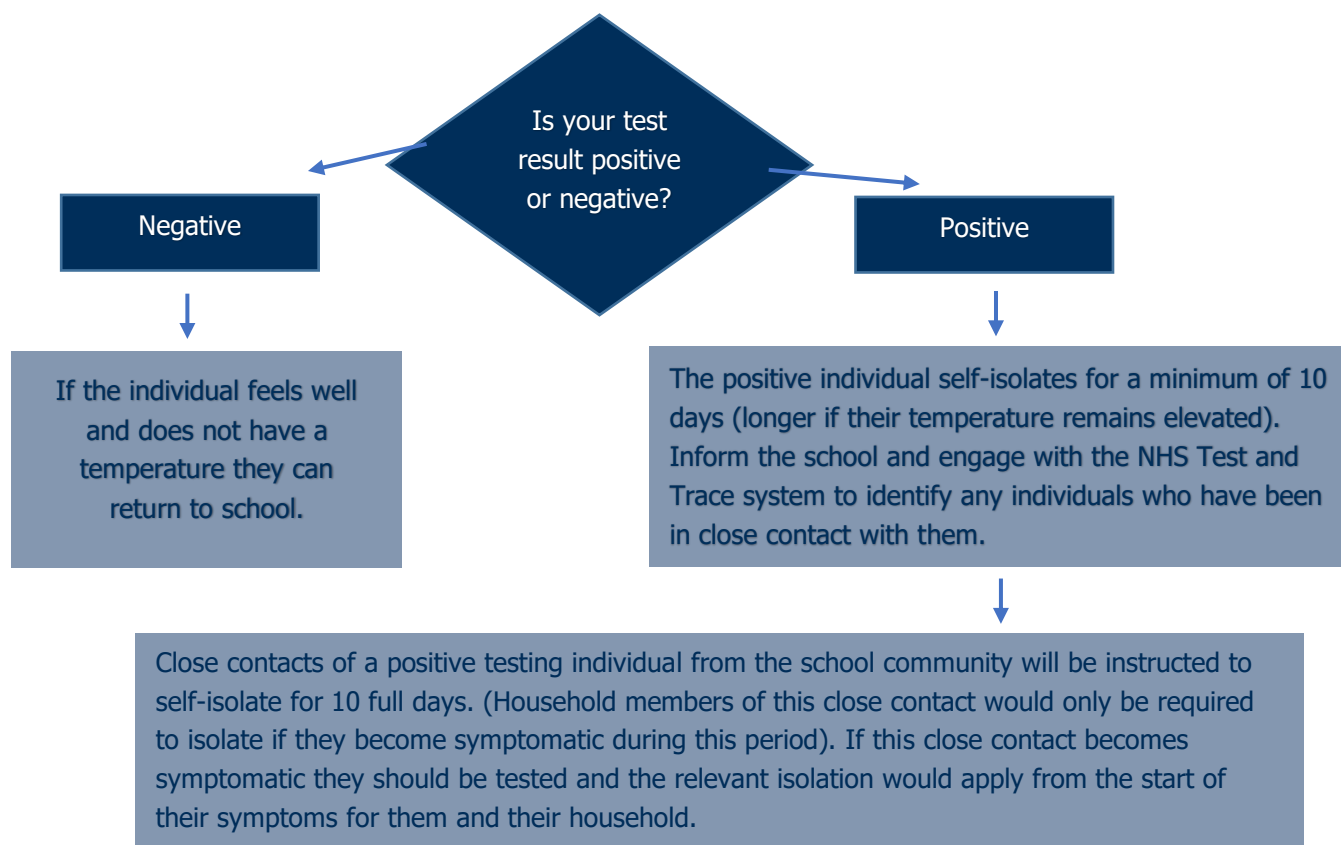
Is your test result positive or negative?

Negative

Positive

If the individual feels well and does not have a temperature they can return to school.

The positive individual self-isolates for a minimum of 10 days (longer if their temperature remains elevated). Inform the school and engage with the NHS Test and Trace system to identify any individuals who have been in close contact with them.

Close contacts of a positive testing individual from the school community will be instructed to self-isolate for 10 full days. (Household members of this close contact would only be required to isolate if they become symptomatic during this period). If this close contact becomes symptomatic they should be tested and the relevant isolation would apply from the start of their symptoms for them and their household.